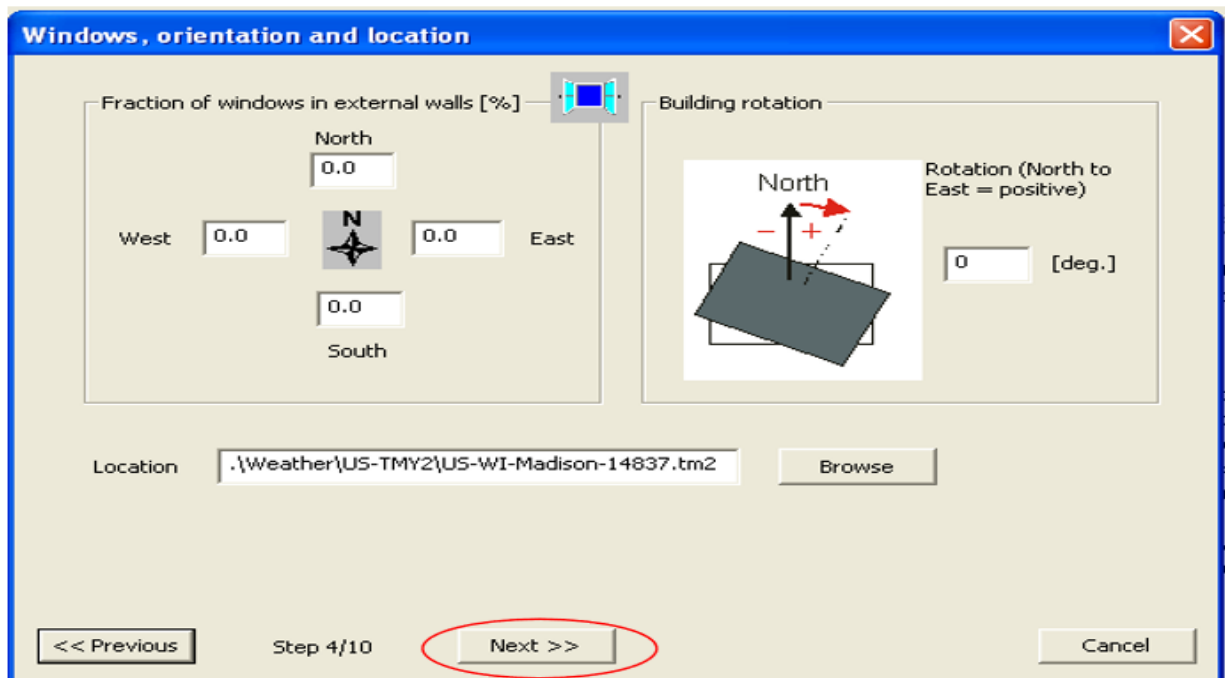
Windows, orientation and location

Fraction of windows in external walls [%]

North

0.0

West 0.0

N

0.0 East

0.0

South

Building rotation

North

− +

Rotation (North to East = positive)

0 [deg.]

Location .\Weather\US-TMY2\US-WI-Madison-14837.tm2 Browse

<< Previous Step 4/10 Next >> Cancel